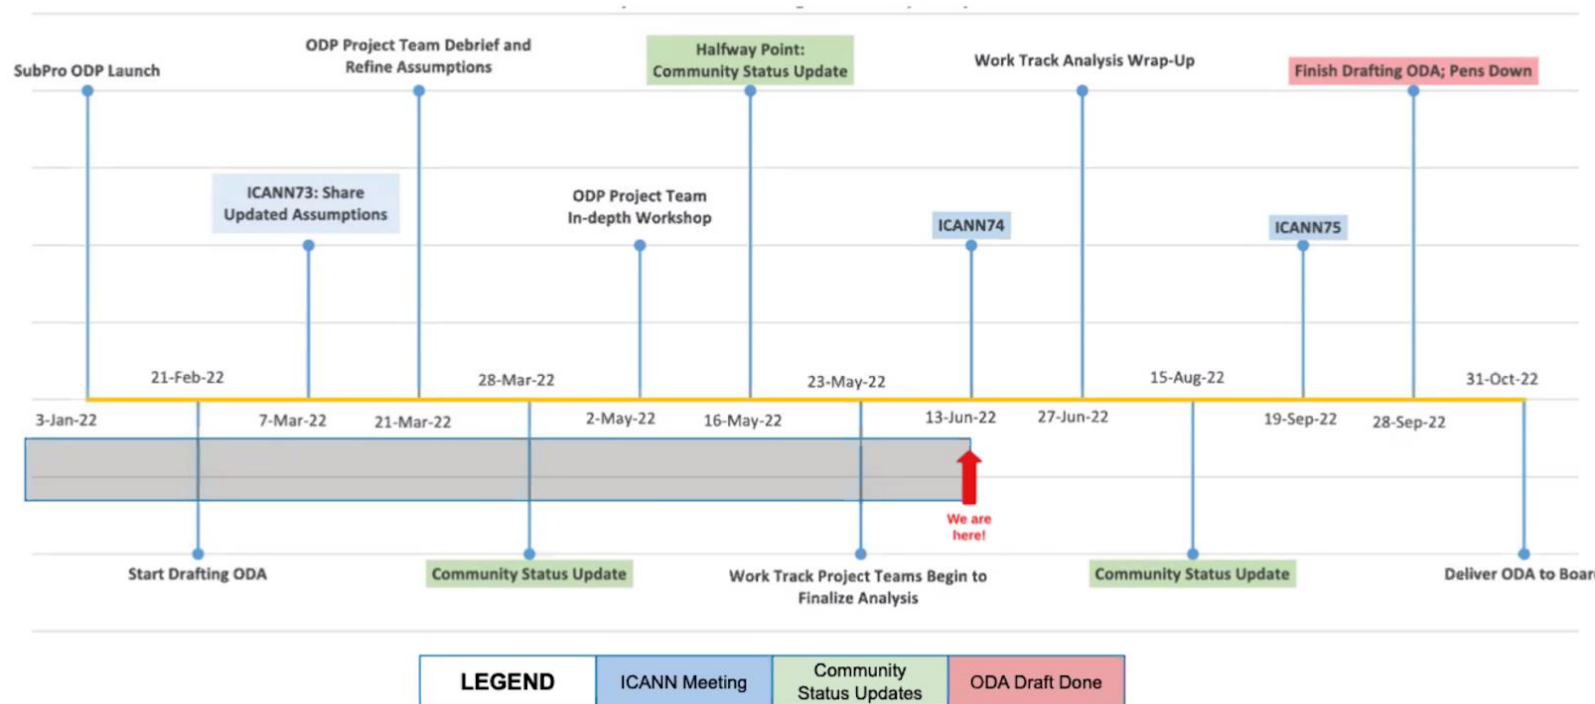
SubPro ODP Launch

ODP Project Team Debrief and Refine Assumptions

Halfway Point: Community Status Update

Work Track Analysis Wrap-Up

Finish Drafting ODA; Pens Down

ICANN73: Share Updated Assumptions

ODP Project Team In-depth Workshop

ICANN74

ICANN75

21-Feb-22

28-Mar-22

23-May-22

15-Aug-22

31-Oct-22

3-Jan-22

7-Mar-22

21-Mar-22

2-May-22

16-May-22

13-Jun-22

27-Jun-22

19-Sep-22

28-Sep-22

We are here!

Start Drafting ODA

Community Status Update

Work Track Project Teams Begin to Finalize Analysis

Community Status Update

Deliver ODA to Boar

| LEGEND | ICANN Meeting | Community Status Updates | ODA Draft Done |
|---|---|---|---|